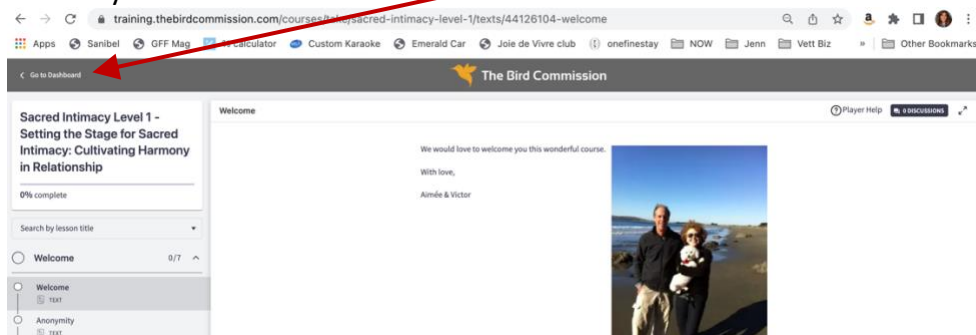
training.thebirdcommission.com/courses/take/sacred-intimacy-level-1/texts/44126104-welcome

Apps Sanibel GFF Mag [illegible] calculator Custom Karaoke Emerald Car Joie de Vivre club onefinestay NOW Jenn Vett Biz » Other Bookmarks

< Go to Dashboard

The Bird Commission

Sacred Intimacy Level 1 - Setting the Stage for Sacred Intimacy: Cultivating Harmony in Relationship

0% complete

Search by lesson title

Welcome 0/7

Welcome
TEXT

Anonymity
TEXT

Welcome

Player Help 0 DISCUSSIONS

We would love to welcome you this wonderful course.

With love,

Aimée & Victor